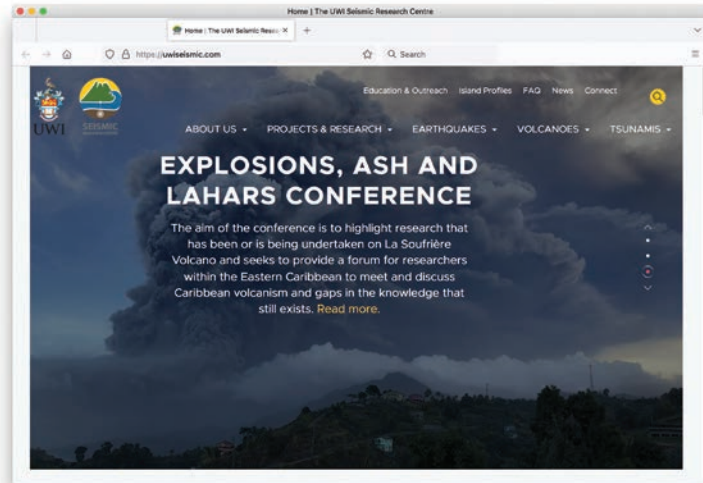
Home | The UWI Seismic Research Centre

Home | The UWI Seismic Resea ×

https://uwiseismic.com

Search

UWI

SEISMIC

Education & Outreach Island Profiles FAQ News Connect

ABOUT US PROJECTS & RESEARCH EARTHQUAKES VOLCANOES TSUNAMIS

EXPLOSIONS, ASH AND LAHARS CONFERENCE

The aim of the conference is to highlight research that has been or is being undertaken on La Soufrière Volcano and seeks to provide a forum for researchers within the Eastern Caribbean to meet and discuss Caribbean volcanism and gaps in the knowledge that still exists. Read more.